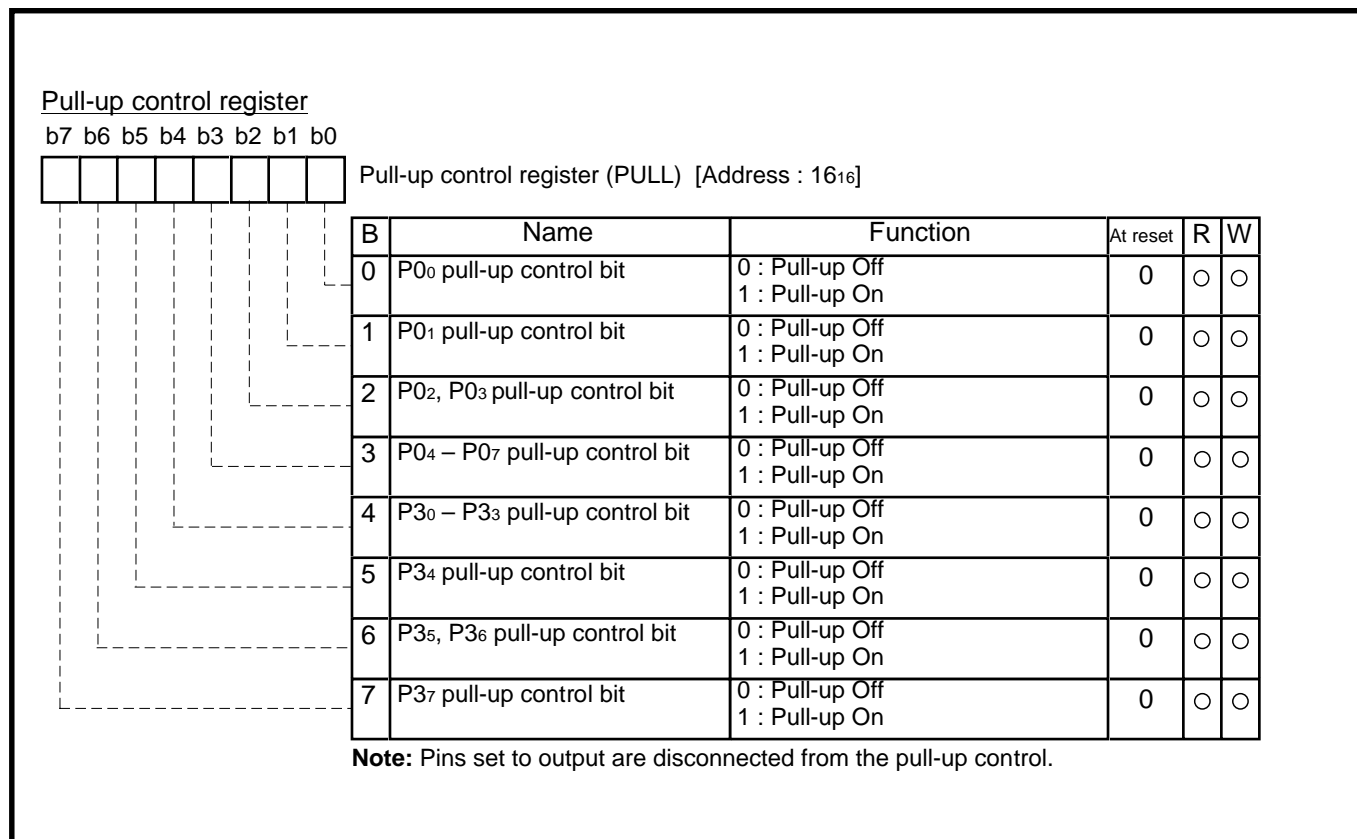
Pull-up control register

b7 b6 b5 b4 b3 b2 b1 b0

Pull-up control register (PULL) [Address : $16_{16}$]

| B | Name | Function | At reset | R | W |
|---|---|---|---|---|---|
| 0 | $P0_0$ pull-up control bit | 0 : Pull-up Off<br>1 : Pull-up On | 0 | ○ | ○ |
| 1 | $P0_1$ pull-up control bit | 0 : Pull-up Off<br>1 : Pull-up On | 0 | ○ | ○ |
| 2 | $P0_2$, $P0_3$ pull-up control bit | 0 : Pull-up Off<br>1 : Pull-up On | 0 | ○ | ○ |
| 3 | $P0_4$ – $P0_7$ pull-up control bit | 0 : Pull-up Off<br>1 : Pull-up On | 0 | ○ | ○ |
| 4 | $P3_0$ – $P3_3$ pull-up control bit | 0 : Pull-up Off<br>1 : Pull-up On | 0 | ○ | ○ |
| 5 | $P3_4$ pull-up control bit | 0 : Pull-up Off<br>1 : Pull-up On | 0 | ○ | ○ |
| 6 | $P3_5$, $P3_6$ pull-up control bit | 0 : Pull-up Off<br>1 : Pull-up On | 0 | ○ | ○ |
| 7 | $P3_7$ pull-up control bit | 0 : Pull-up Off<br>1 : Pull-up On | 0 | ○ | ○ |

Note: Pins set to output are disconnected from the pull-up control.